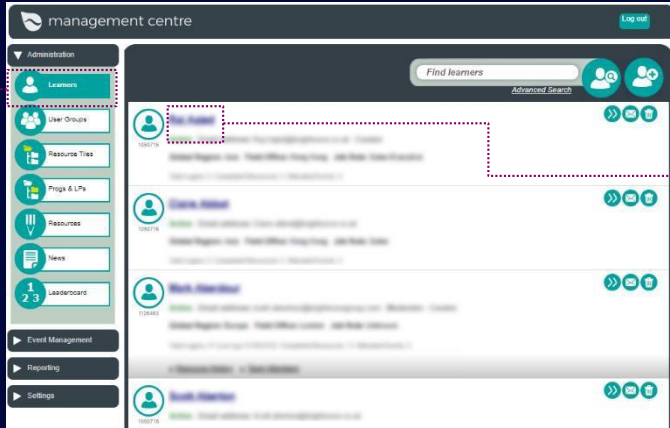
management centre

Log out

Administration

Learners

User Groups

Resource Tiles

Progs & LPs

Resources

News

Leaderboard

Event Management

Reporting

Settings

Find learners

Advanced Search

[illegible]
1050716
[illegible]

Claire Abbot
1050716
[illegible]

Mark Aberdour
1126483
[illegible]

Scott Aberton
1050716
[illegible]